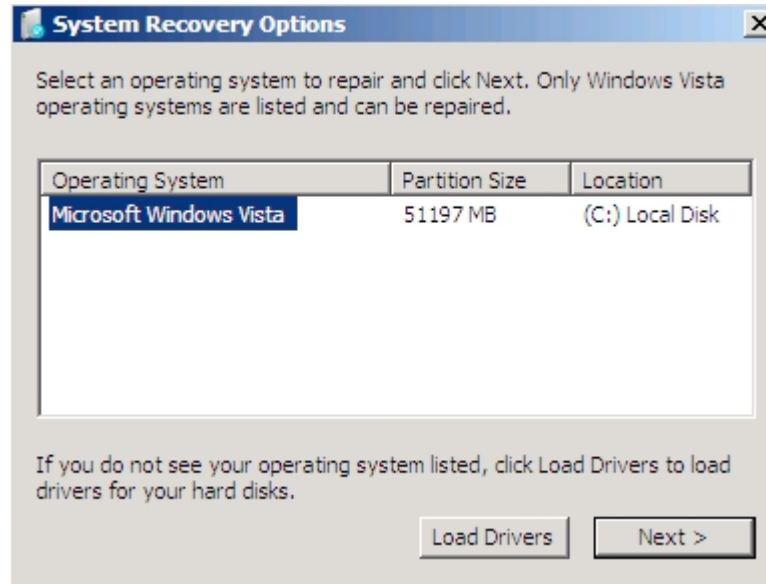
System Recovery Options

×

Select an operating system to repair and click Next. Only Windows Vista operating systems are listed and can be repaired.

| Operating System | Partition Size | Location |
|---|---|---|
| Microsoft Windows Vista | 51197 MB | (C:) Local Disk |

If you do not see your operating system listed, click Load Drivers to load drivers for your hard disks.

Load Drivers

Next >